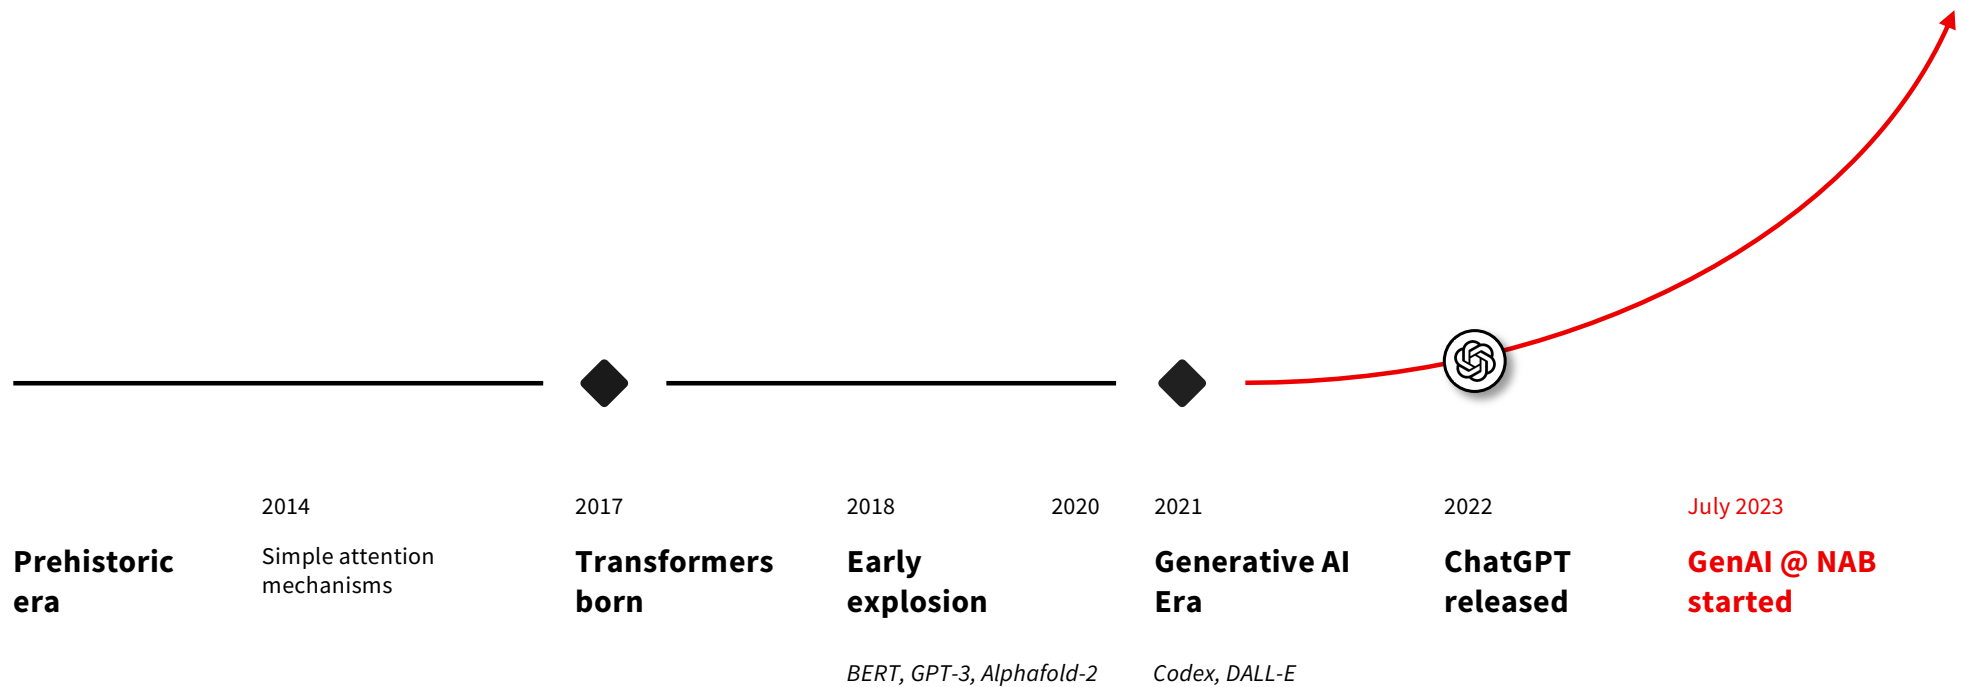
Prehistoric era

2014

Simple attention mechanisms

2017

Transformers born

2018

2020

Early explosion

*BERT, GPT-3, Alphafold-2*

2021

Generative AI Era

*Codex, DALL-E*

2022

ChatGPT released

July 2023

GenAI @ NAB started